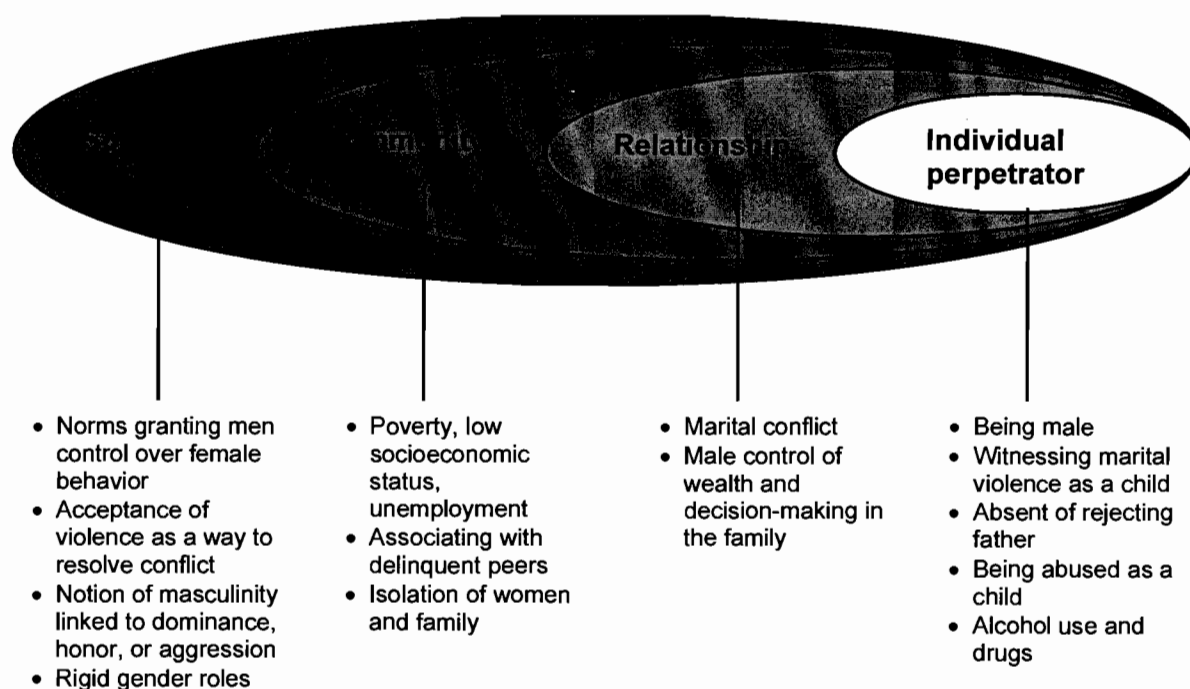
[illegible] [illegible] Relationship Individual perpetrator

- Norms granting men control over female behavior
- Acceptance of violence as a way to resolve conflict
- Notion of masculinity linked to dominance, honor, or aggression
- Rigid gender roles

- Poverty, low socioeconomic status, unemployment
- Associating with delinquent peers
- Isolation of women and family

- Marital conflict
- Male control of wealth and decision-making in the family

- Being male
- Witnessing marital violence as a child
- Absent of rejecting father
- Being abused as a child
- Alcohol use and drugs